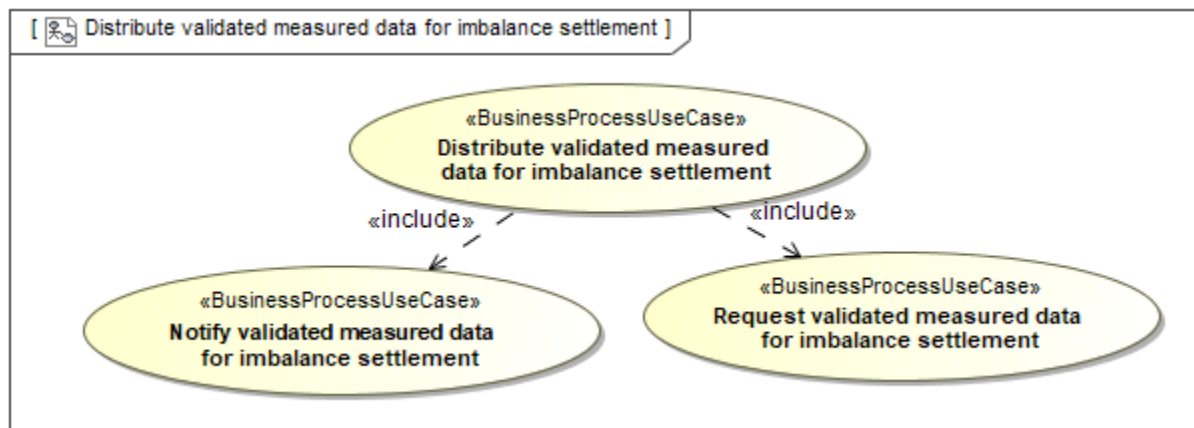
[ Distribute validated measured data for imbalance settlement ]

«BusinessProcessUseCase»
Distribute validated measured data for imbalance settlement

«include»

«include»

«BusinessProcessUseCase»
Notify validated measured data for imbalance settlement

«BusinessProcessUseCase»
Request validated measured data for imbalance settlement